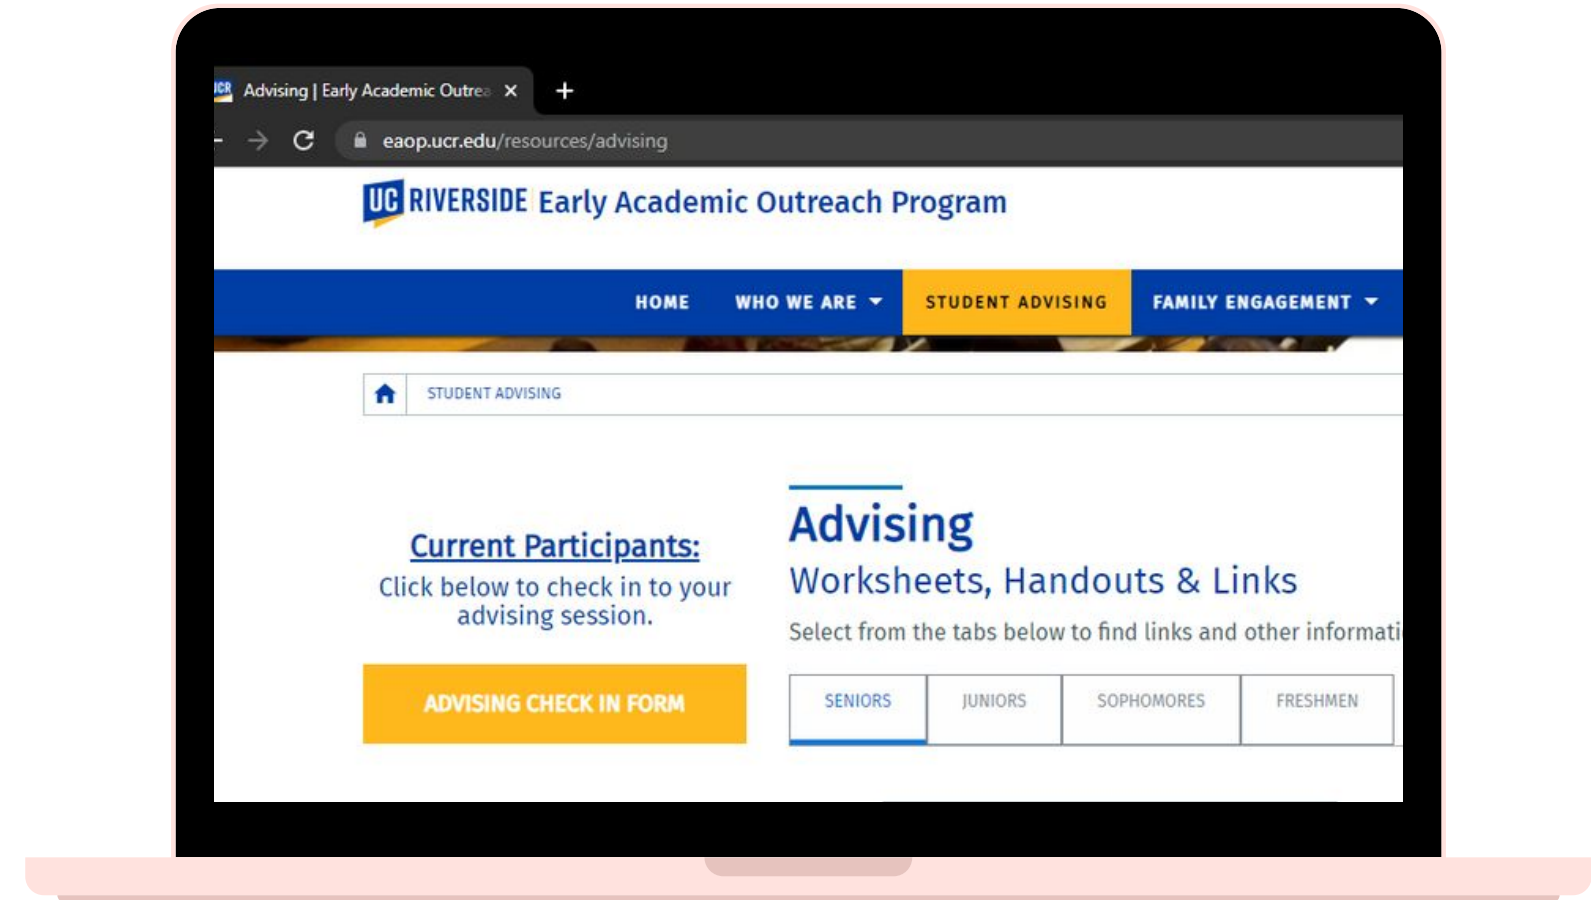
Advising | Early Academic Outrea ×

+

eaop.ucr.edu/resources/advising

UC RIVERSIDE Early Academic Outreach Program

HOME WHO WE ARE STUDENT ADVISING FAMILY ENGAGEMENT

STUDENT ADVISING

Current Participants:

Click below to check in to your advising session.

ADVISING CHECK IN FORM

Advising

Worksheets, Handouts & Links

Select from the tabs below to find links and other informati

| SENIORS | JUNIORS | SOPHOMORES | FRESHMEN |
|---|---|---|---|